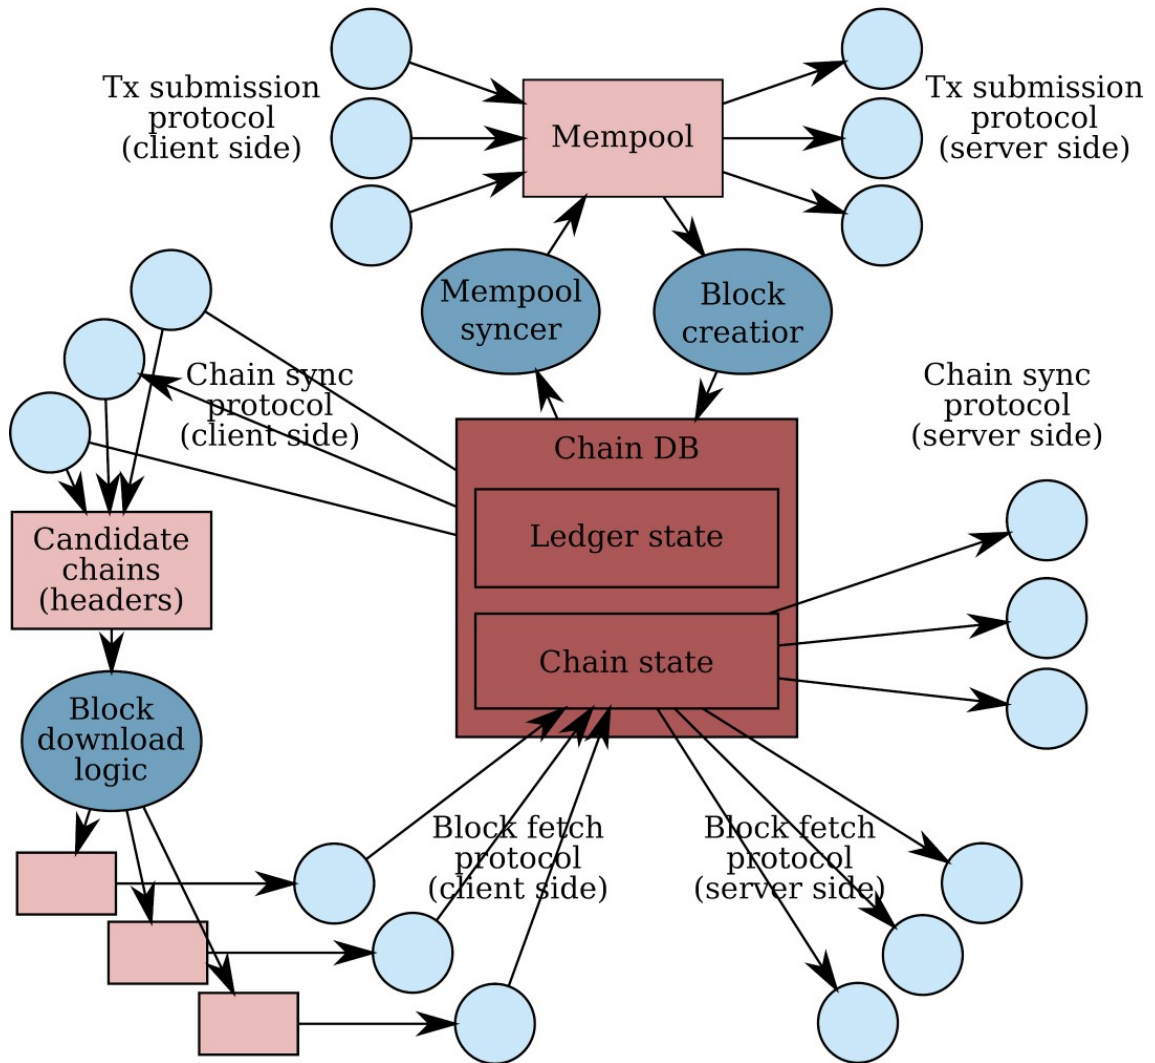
Tx submission protocol (client side)

Mempool

Tx submission protocol (server side)

Mempool syncer

Block creatior

Chain sync protocol (client side)

Chain sync protocol (server side)

Chain DB

Ledger state

Chain state

Candidate chains (headers)

Block download logic

Block fetch protocol (client side)

Block fetch protocol (server side)